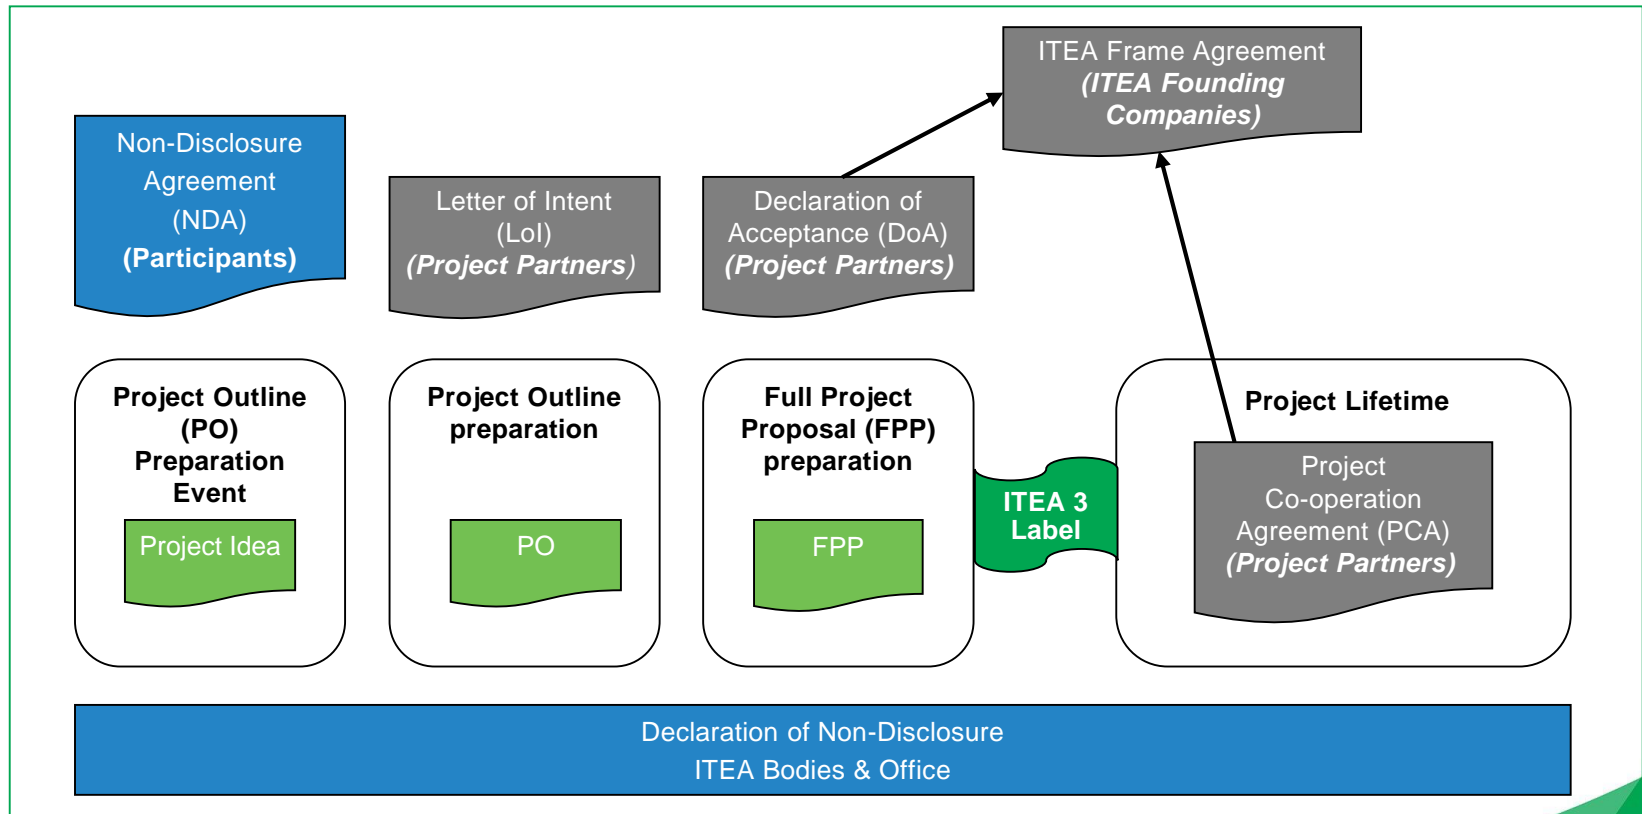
ITEA Frame Agreement
*(ITEA Founding Companies)*

Non-Disclosure Agreement (NDA)
**(Participants)**

Letter of Intent (LoI)
*(Project Partners)*

Declaration of Acceptance (DoA)
*(Project Partners)*

**Project Outline (PO) Preparation Event**

Project Idea

**Project Outline preparation**

PO

**Full Project Proposal (FPP) preparation**

FPP

**ITEA 3 Label**

**Project Lifetime**

Project Co-operation Agreement (PCA)
*(Project Partners)*

Declaration of Non-Disclosure
ITEA Bodies & Office